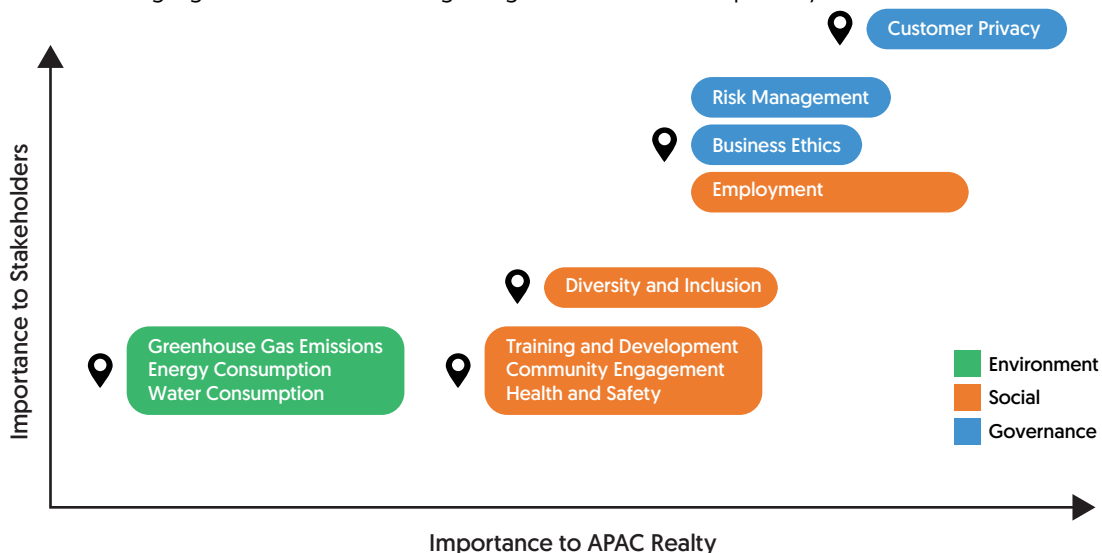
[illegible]

Customer Privacy

Risk Management

Business Ethics

Employment

Diversity and Inclusion

Greenhouse Gas Emissions
Energy Consumption
Water Consumption

Training and Development
Community Engagement
Health and Safety

Importance to Stakeholders

Importance to APAC Realty

Environment
Social
Governance